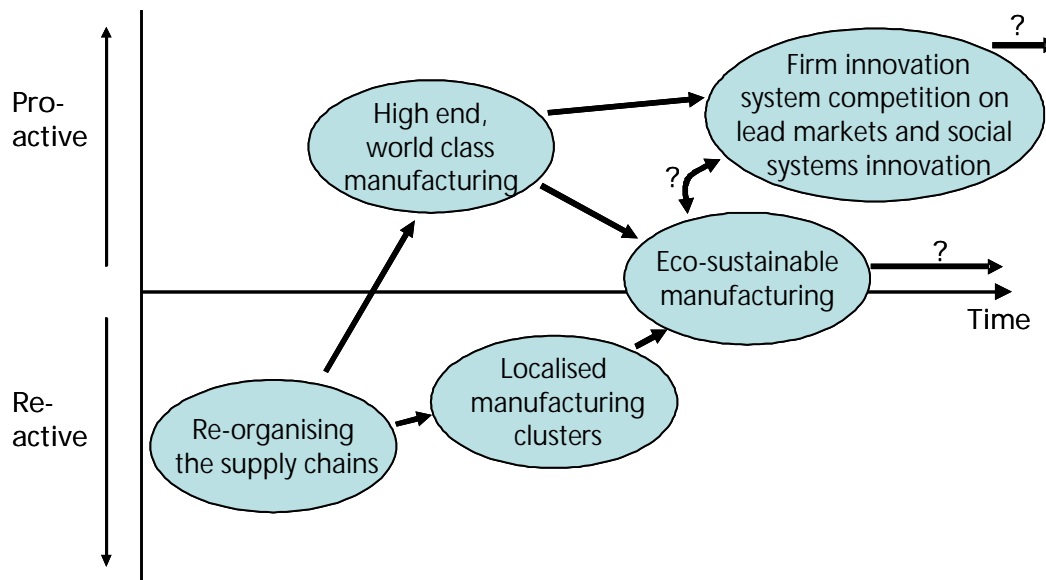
Pro-active

Re-active

High end, world class manufacturing

Firm innovation system competition on lead markets and social systems innovation

?

?

Eco-sustainable manufacturing

?

Time

Localised manufacturing clusters

Re-organising the supply chains